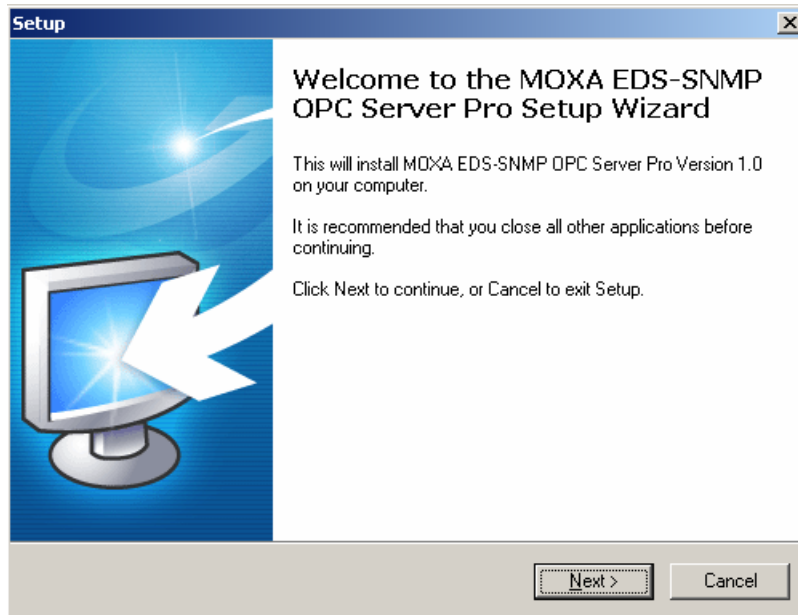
Setup

Welcome to the MOXA EDS-SNMP OPC Server Pro Setup Wizard

This will install MOXA EDS-SNMP OPC Server Pro Version 1.0 on your computer.

It is recommended that you close all other applications before continuing.

Click Next to continue, or Cancel to exit Setup.

Next >

Cancel